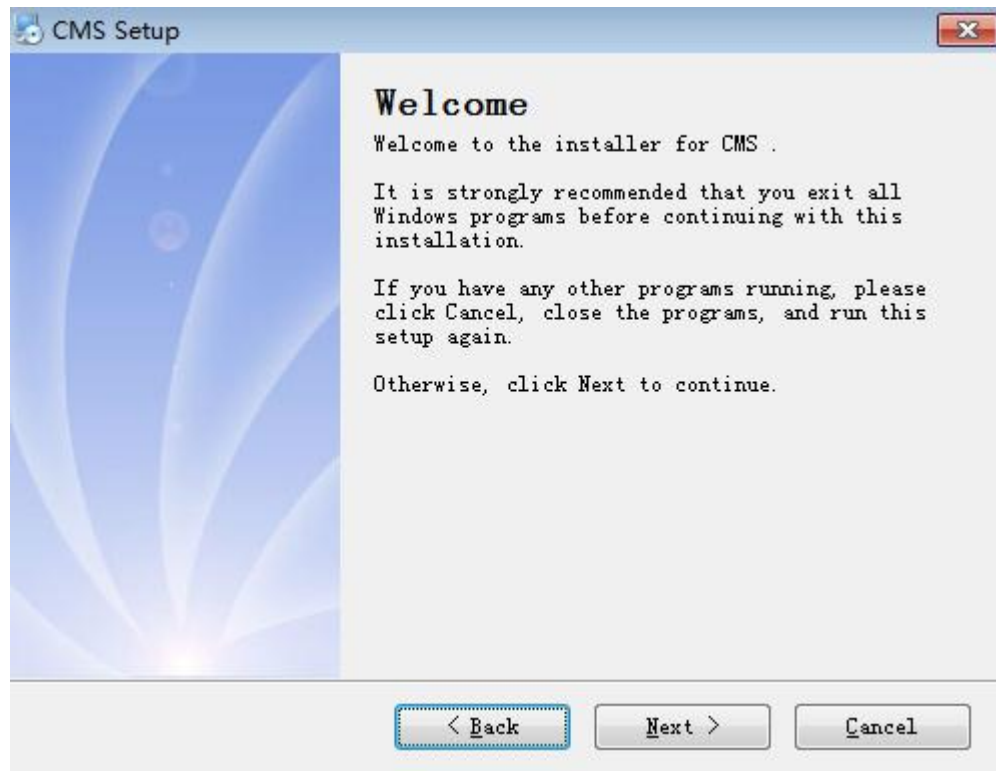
CMS Setup

Welcome

Welcome to the installer for CMS .

It is strongly recommended that you exit all Windows programs before continuing with this installation.

If you have any other programs running, please click Cancel, close the programs, and run this setup again.

Otherwise, click Next to continue.

< Back

Next >

Cancel